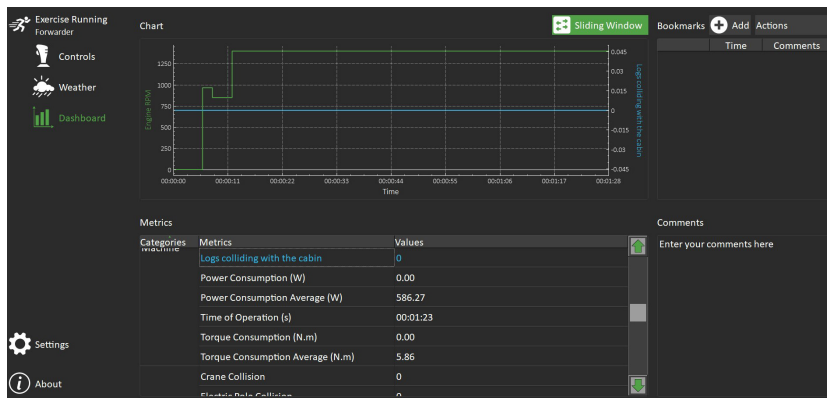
Exercise Running
Forwarder

Controls

Weather

Dashboard

Settings

About

Chart

Sliding Window

Engine RPM

1250
1000
750
500
250
0

0.045
0.03
0.015
0
-0.015
-0.03
-0.045

Logs colliding with the cabin

00:00:00 00:00:11 00:00:22 00:00:33 00:00:44 00:00:55 00:01:06 00:01:17 00:01:28
Time

Bookmarks Add Actions

| Time | Comments |
|---|---|

Metrics

| Categories | Metrics | Values |
|---|---|---|
| Machine | Logs colliding with the cabin | 0 |
| | Power Consumption (W) | 0.00 |
| | Power Consumption Average (W) | 586.27 |
| | Time of Operation (s) | 00:01:23 |
| | Torque Consumption (N.m) | 0.00 |
| | Torque Consumption Average (N.m) | 5.86 |
| | Crane Collision | 0 |
| | Electric Pole Collision | 0 |

Comments

Enter your comments here